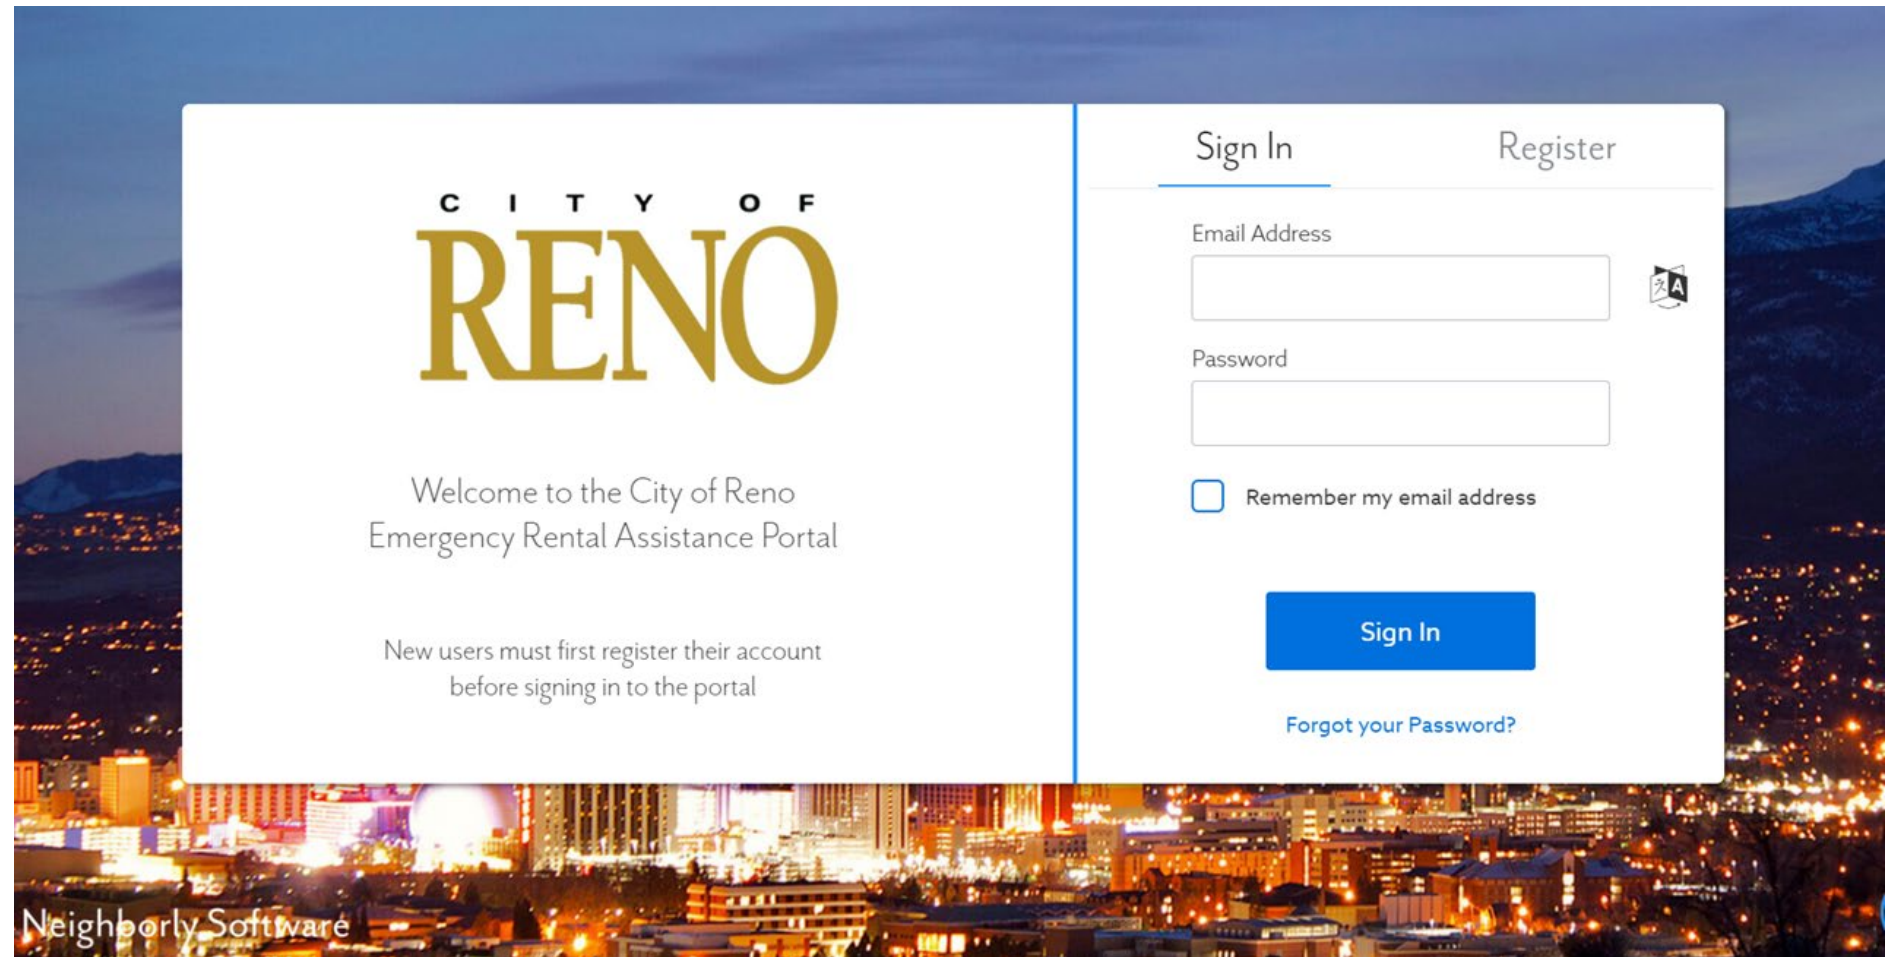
CITY OF
RENO

Welcome to the City of Reno Emergency Rental Assistance Portal

New users must first register their account before signing in to the portal

Sign In

Register

Email Address

Password

Remember my email address

Sign In

Forgot your Password?

Neighborly Software